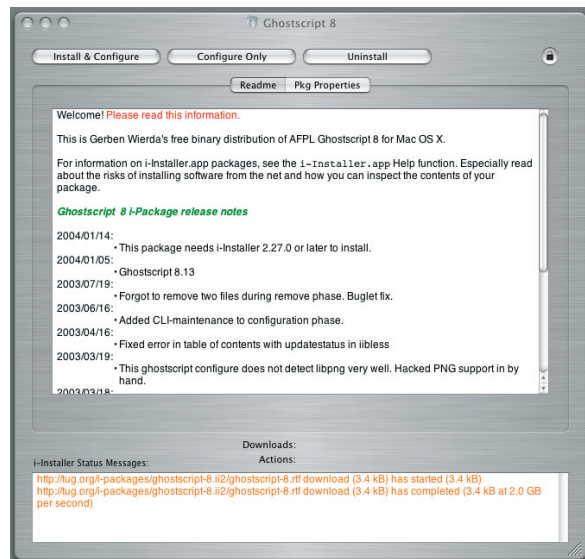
Ghostscript 8

Install & Configure

Configure Only

Uninstall

Readme

Pkg Properties

Welcome! Please read this information.

This is Gerben Wierda's free binary distribution of AFPL Ghostscript 8 for Mac OS X.

For information on i-Installer.app packages, see the i-Installer.app Help function. Especially read about the risks of installing software from the net and how you can inspect the contents of your package.

Ghostscript 8 i-Package release notes

2004/01/14:
• This package needs i-Installer 2.27.0 or later to install.
2004/01/05:
• Ghostscript 8.13
2003/07/19:
• Forgot to remove two files during remove phase. Buglet fix.
2003/06/16:
• Added CLI-maintenance to configuration phase.
2003/04/16:
• Fixed error in table of contents with updatestatus in iibless
2003/03/19:
• This ghostscript configure does not detect libpng very well. Hacked PNG support in by hand.
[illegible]

Downloads:

Actions:

i-Installer Status Messages:

http://tug.org/i-packages/ghostscript-8.ii2/ghostscript-8.rtf download (3.4 kB) has started (3.4 kB)
http://tug.org/i-packages/ghostscript-8.ii2/ghostscript-8.rtf download (3.4 kB) has completed (3.4 kB at 2.0 GB per second)